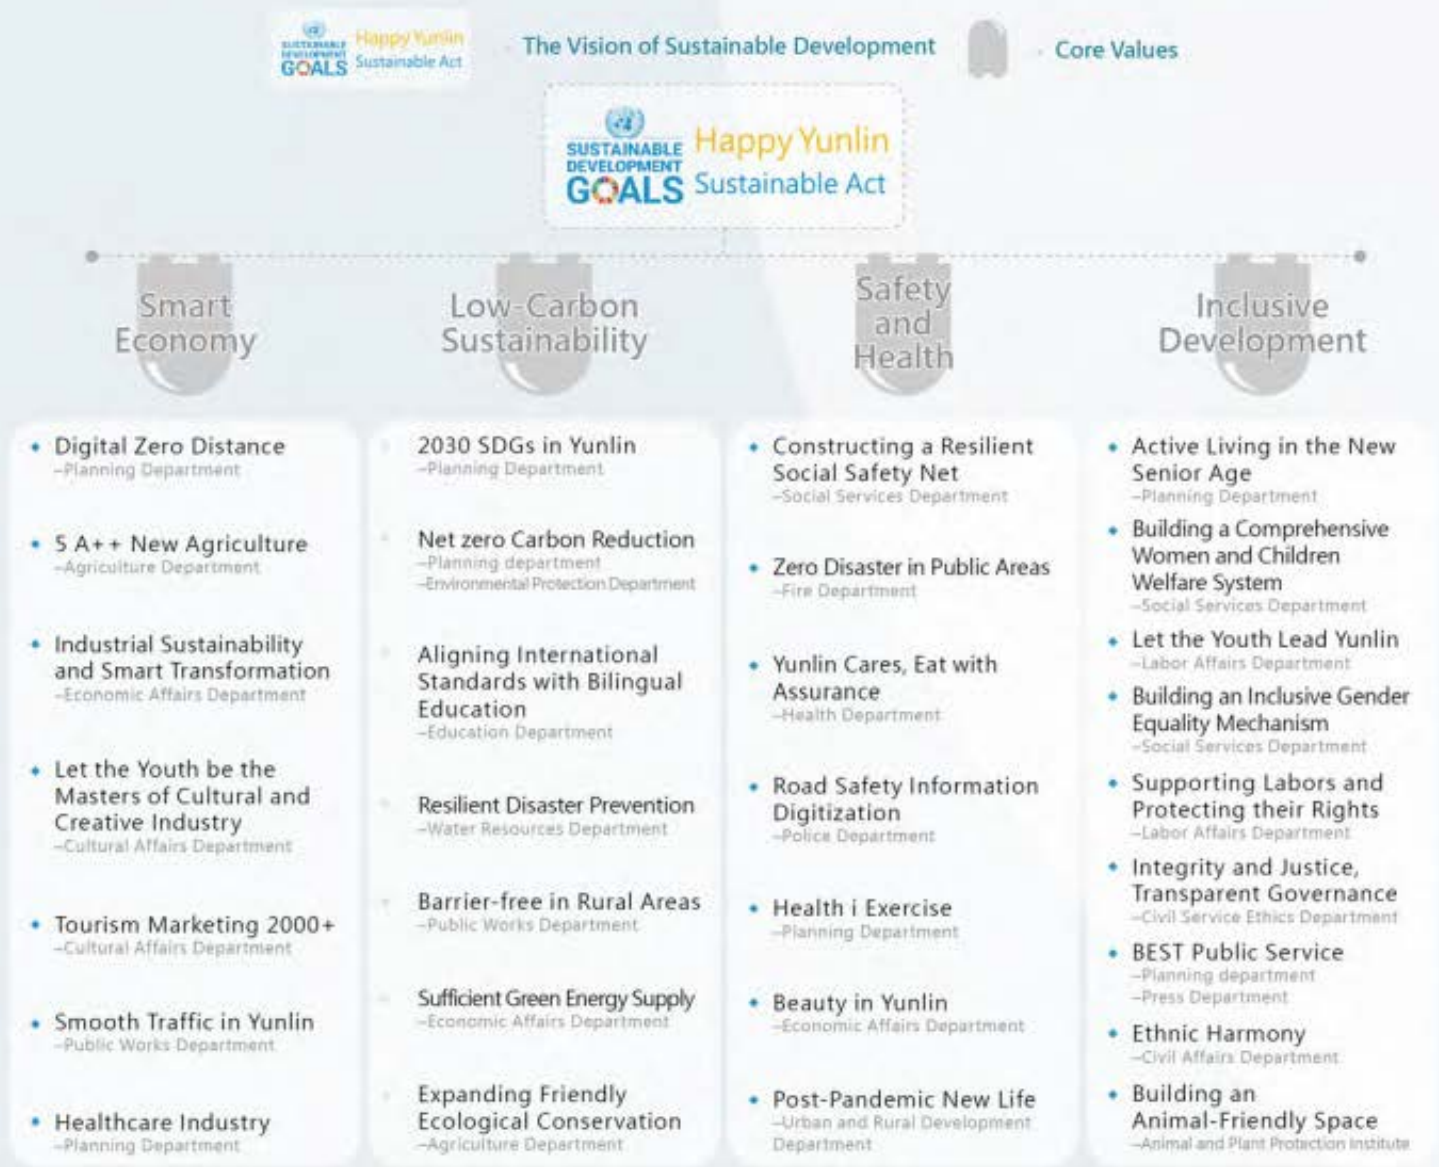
SUSTAINABLE DEVELOPMENT GOALS Happy Yunlin Sustainable Act

The Vision of Sustainable Development

Core Values

SUSTAINABLE DEVELOPMENT GOALS Happy Yunlin Sustainable Act

Smart Economy

Low-Carbon Sustainability

Safety and Health

Inclusive Development

• Digital Zero Distance
–Planning Department

• 5 A++ New Agriculture
–Agriculture Department

• Industrial Sustainability and Smart Transformation
–Economic Affairs Department

• Let the Youth be the Masters of Cultural and Creative Industry
–Cultural Affairs Department

• Tourism Marketing 2000+
–Cultural Affairs Department

• Smooth Traffic in Yunlin
–Public Works Department

• Healthcare Industry
–Planning Department

2030 SDGs in Yunlin
–Planning Department

Net zero Carbon Reduction
–Planning department
–Environmental Protection Department

Aligning International Standards with Bilingual Education
–Education Department

Resilient Disaster Prevention
–Water Resources Department

Barrier-free in Rural Areas
–Public Works Department

Sufficient Green Energy Supply
–Economic Affairs Department

Expanding Friendly Ecological Conservation
–Agriculture Department

• Constructing a Resilient Social Safety Net
–Social Services Department

• Zero Disaster in Public Areas
–Fire Department

• Yunlin Cares, Eat with Assurance
–Health Department

• Road Safety Information Digitization
–Police Department

• Health i Exercise
–Planning Department

• Beauty in Yunlin
–Economic Affairs Department

• Post-Pandemic New Life
–Urban and Rural Development Department

• Active Living in the New Senior Age
–Planning Department

• Building a Comprehensive Women and Children Welfare System
–Social Services Department

• Let the Youth Lead Yunlin
–Labor Affairs Department

• Building an Inclusive Gender Equality Mechanism
–Social Services Department

• Supporting Labors and Protecting their Rights
–Labor Affairs Department

• Integrity and Justice, Transparent Governance
–Civil Service Ethics Department

• BEST Public Service
–Planning department
–Press Department

• Ethnic Harmony
–Civil Affairs Department

• Building an Animal-Friendly Space
–Animal and Plant Protection Institute